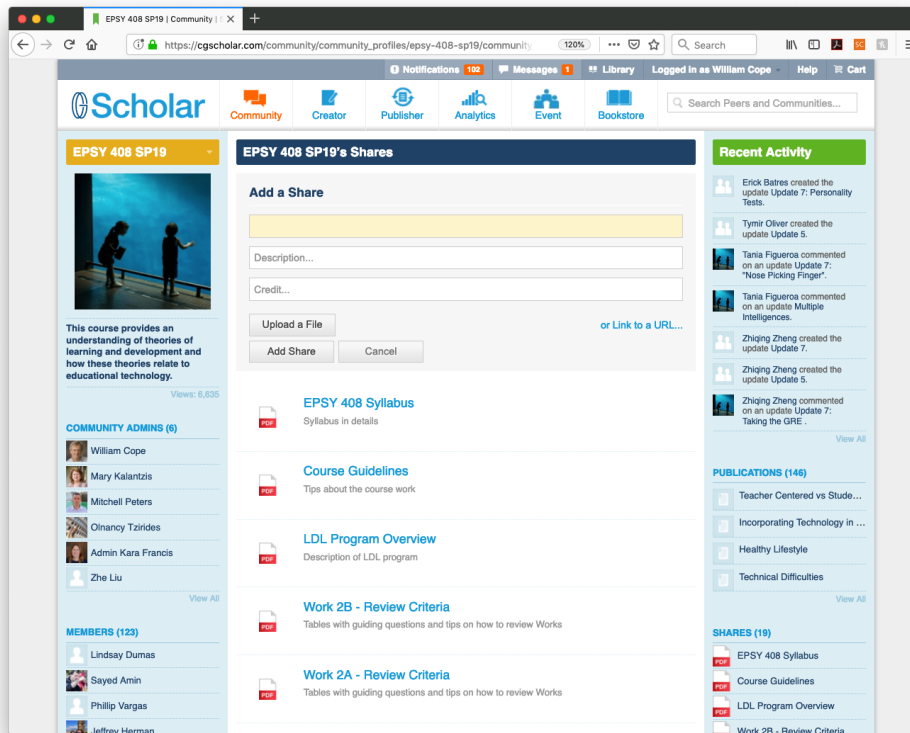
EPSY 408 SP19 | Community |

https://cgscholar.com/community/community_profiles/epsy-408-sp19/community

120%

Search

Notifications 102 Messages 1 Library Logged in as William Cope Help Cart

Scholar

Community Creator Publisher Analytics Event Bookstore

Search Peers and Communities...

EPSY 408 SP19

This course provides an understanding of theories of learning and development and how these theories relate to educational technology.

Views: 6,635

COMMUNITY ADMINS (6)

William Cope
Mary Kalantzis
Mitchell Peters
Olnancy Tzirides
Admin Kara Francis
Zhe Liu

View All

MEMBERS (123)

Lindsay Dumas
Sayed Amin
Phillip Vargas
Jeffrey Herman

EPSY 408 SP19's Shares

Add a Share

Description...

Credit...

Upload a File

or Link to a URL...

Add Share Cancel

PDF EPSY 408 Syllabus
Syllabus in details

PDF Course Guidelines
Tips about the course work

PDF LDL Program Overview
Description of LDL program

PDF Work 2B - Review Criteria
Tables with guiding questions and tips on how to review Works

PDF Work 2A - Review Criteria
Tables with guiding questions and tips on how to review Works

Recent Activity

Erick Batres created the update Update 7: Personality Tests.

Tymir Oliver created the update Update 5.

Tania Figueroa commented on an update Update 7: "Nose Picking Finger".

Tania Figueroa commented on an update Multiple Intelligences.

Zhiqing Zheng created the update Update 7.

Zhiqing Zheng created the update Update 5.

Zhiqing Zheng commented on an update Update 7: Taking the GRE .

View All

PUBLICATIONS (146)

Teacher Centered vs Stude...
Incorporating Technology in ...
Healthy Lifestyle
Technical Difficulties

View All

SHARES (19)

EPSY 408 Syllabus
Course Guidelines
LDL Program Overview
Work 2B - Review Criteria